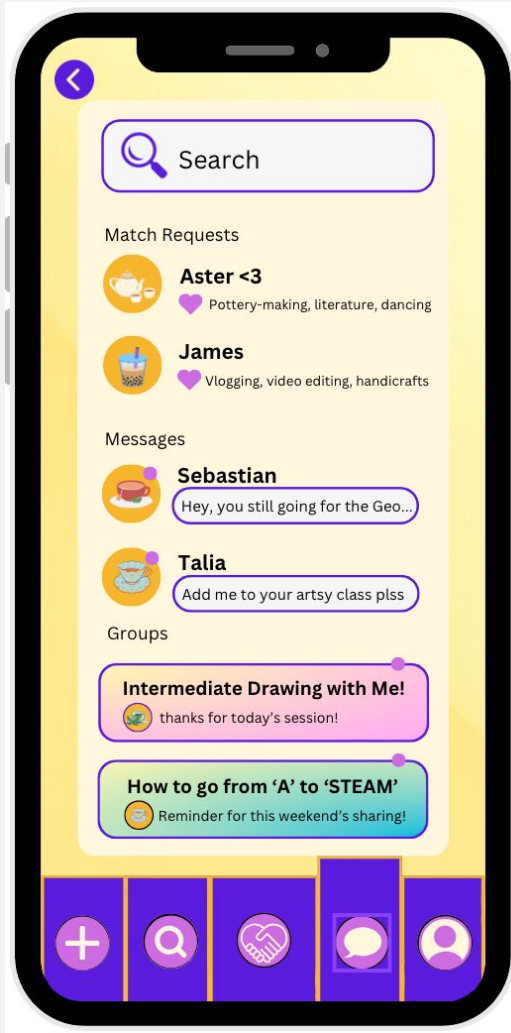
Search

Match Requests

Aster <3
Pottery-making, literature, dancing

James
Vlogging, video editing, handicrafts

Messages

Sebastian
Hey, you still going for the Geo...

Talia
Add me to your artsy class plss

Groups

Intermediate Drawing with Me!
thanks for today's session!

How to go from 'A' to 'STEAM'
Reminder for this weekend's sharing!